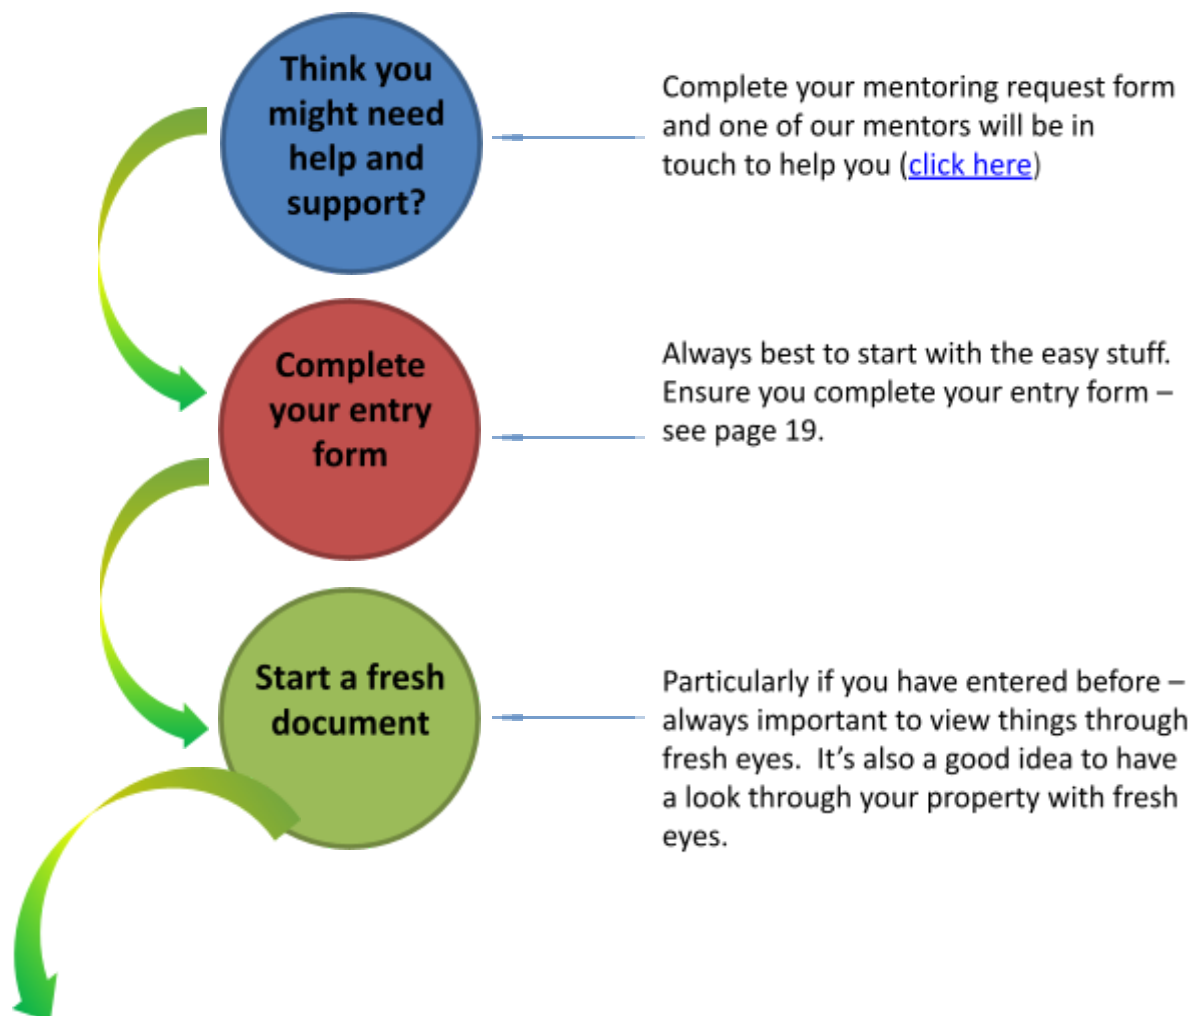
Think you might need help and support?

Complete your mentoring request form and one of our mentors will be in touch to help you (click here)

Complete your entry form

Always best to start with the easy stuff. Ensure you complete your entry form – see page 19.

Start a fresh document

Particularly if you have entered before – always important to view things through fresh eyes. It's also a good idea to have a look through your property with fresh eyes.